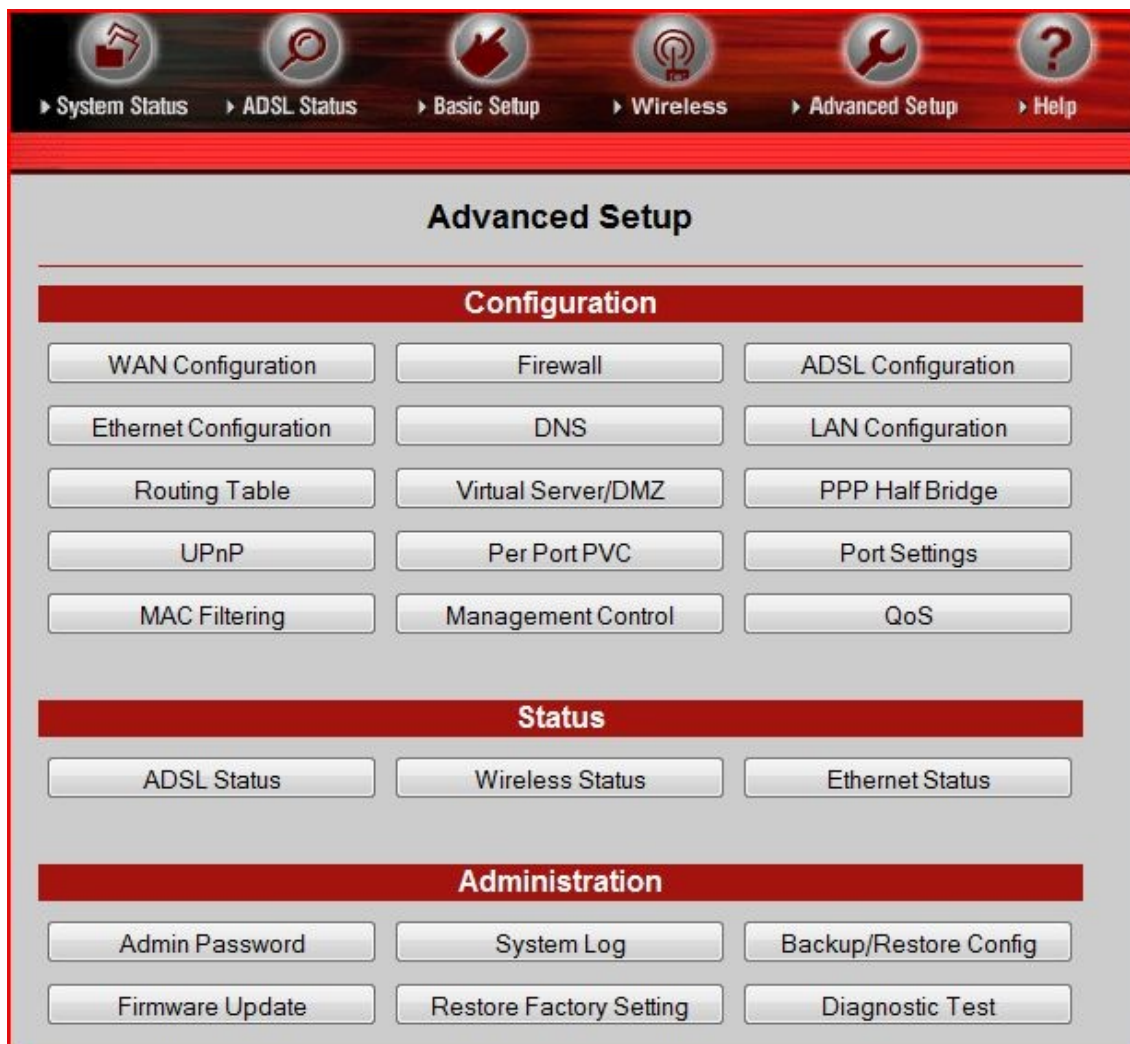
▸ System Status ▸ ADSL Status ▸ Basic Setup ▸ Wireless ▸ Advanced Setup ▸ Help

Advanced Setup

Configuration

| WAN Configuration | Firewall | ADSL Configuration |
|---|---|---|
| Ethernet Configuration | DNS | LAN Configuration |
| Routing Table | Virtual Server/DMZ | PPP Half Bridge |
| UPnP | Per Port PVC | Port Settings |
| MAC Filtering | Management Control | QoS |

Status

| ADSL Status | Wireless Status | Ethernet Status |
|---|---|---|

Administration

| Admin Password | System Log | Backup/Restore Config |
|---|---|---|
| Firmware Update | Restore Factory Setting | Diagnostic Test |